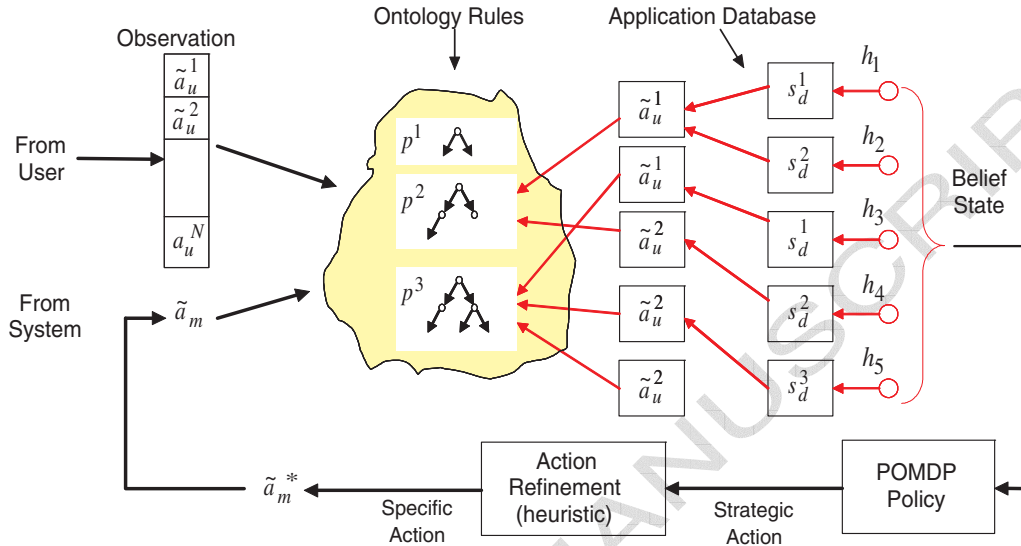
Ontology Rules

Application Database

Observation

$\tilde{a}_u^1$

$\tilde{a}_u^2$

$a_u^N$

From User

From System

$\tilde{a}_m$

$p^1$

$p^2$

$p^3$

$\tilde{a}_u^1$

$\tilde{a}_u^1$

$\tilde{a}_u^2$

$\tilde{a}_u^2$

$\tilde{a}_u^2$

$s_d^1$

$s_d^2$

$s_d^1$

$s_d^2$

$s_d^3$

$h_1$

$h_2$

$h_3$

$h_4$

$h_5$

Belief State

$\tilde{a}_m^*$

Specific Action

Action Refinement (heuristic)

Strategic Action

POMDP Policy

MANUSCRIPT